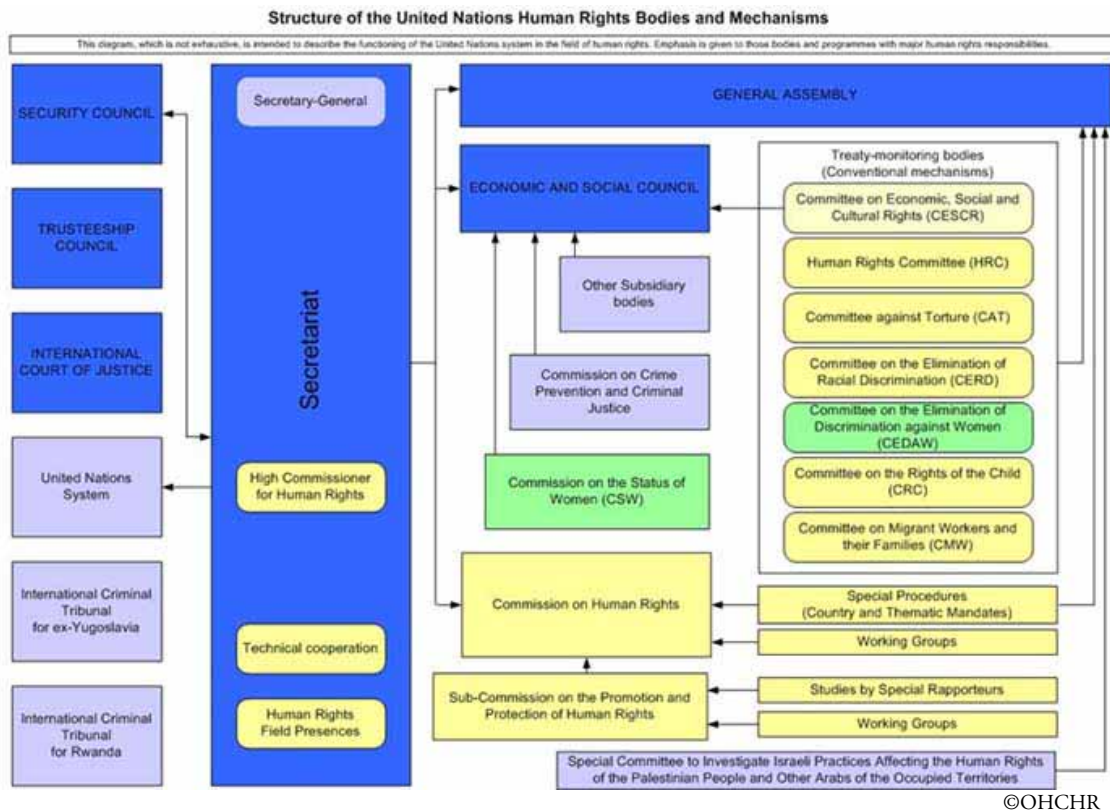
Structure of the United Nations Human Rights Bodies and Mechanisms

This diagram, which is not exhaustive, is intended to describe the functioning of the United Nations system in the field of human rights. Emphasis is given to those bodies and programmes with major human rights responsibilities.

SECURITY COUNCIL

TRUSTEESHIP COUNCIL

INTERNATIONAL COURT OF JUSTICE

United Nations System

International Criminal Tribunal for ex-Yugoslavia

International Criminal Tribunal for Rwanda

Secretary-General

Secretariat

High Commissioner for Human Rights

Technical cooperation

Human Rights Field Presences

GENERAL ASSEMBLY

ECONOMIC AND SOCIAL COUNCIL

Other Subsidiary bodies

Commission on Crime Prevention and Criminal Justice

Commission on the Status of Women (CSW)

Treaty-monitoring bodies (Conventional mechanisms)

Committee on Economic, Social and Cultural Rights (CESCR)

Human Rights Committee (HRC)

Committee against Torture (CAT)

Committee on the Elimination of Racial Discrimination (CERD)

Committee on the Elimination of Discrimination against Women (CEDAW)

Committee on the Rights of the Child (CRC)

Committee on Migrant Workers and their Families (CMW)

Commission on Human Rights

Special Procedures (Country and Thematic Mandates)

Working Groups

Sub-Commission on the Promotion and Protection of Human Rights

Studies by Special Rapporteurs

Working Groups

Special Committee to Investigate Israeli Practices Affecting the Human Rights of the Palestinian People and Other Arabs of the Occupied Territories

©OHCHR